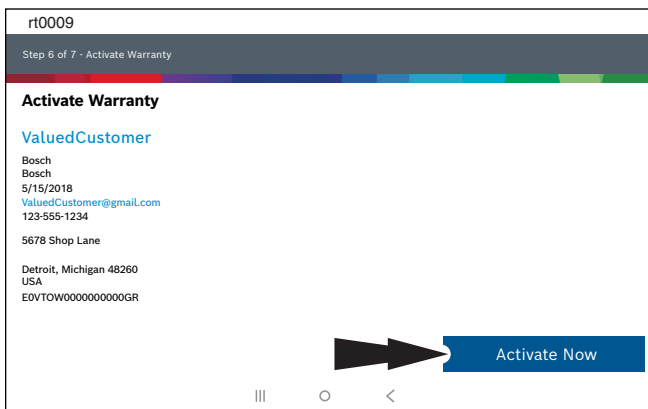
rt0009

Step 6 of 7 - Activate Warranty

Activate Warranty

ValuedCustomer

Bosch
Bosch
5/15/2018
ValuedCustomer@gmail.com
123-555-1234

5678 Shop Lane

Detroit, Michigan 48260
USA
E0VTOW0000000000GR

Activate Now